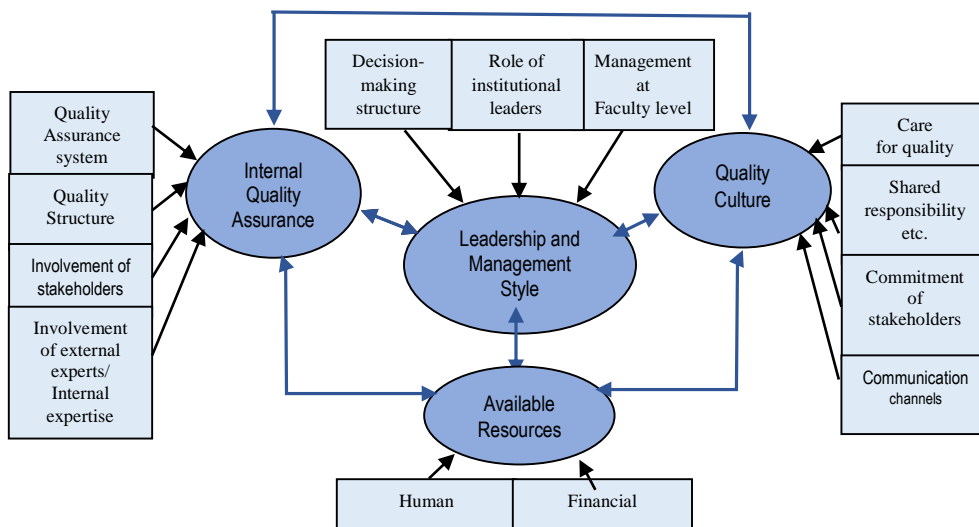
Quality Assurance system

Quality Structure

Involvement of stakeholders

Involvement of external experts/ Internal expertise

Internal Quality Assurance

Decision-making structure

Role of institutional leaders

Management at Faculty level

Leadership and Management Style

Quality Culture

Care for quality

Shared responsibility etc.

Commitment of stakeholders

Communication channels

Available Resources

Human

Financial